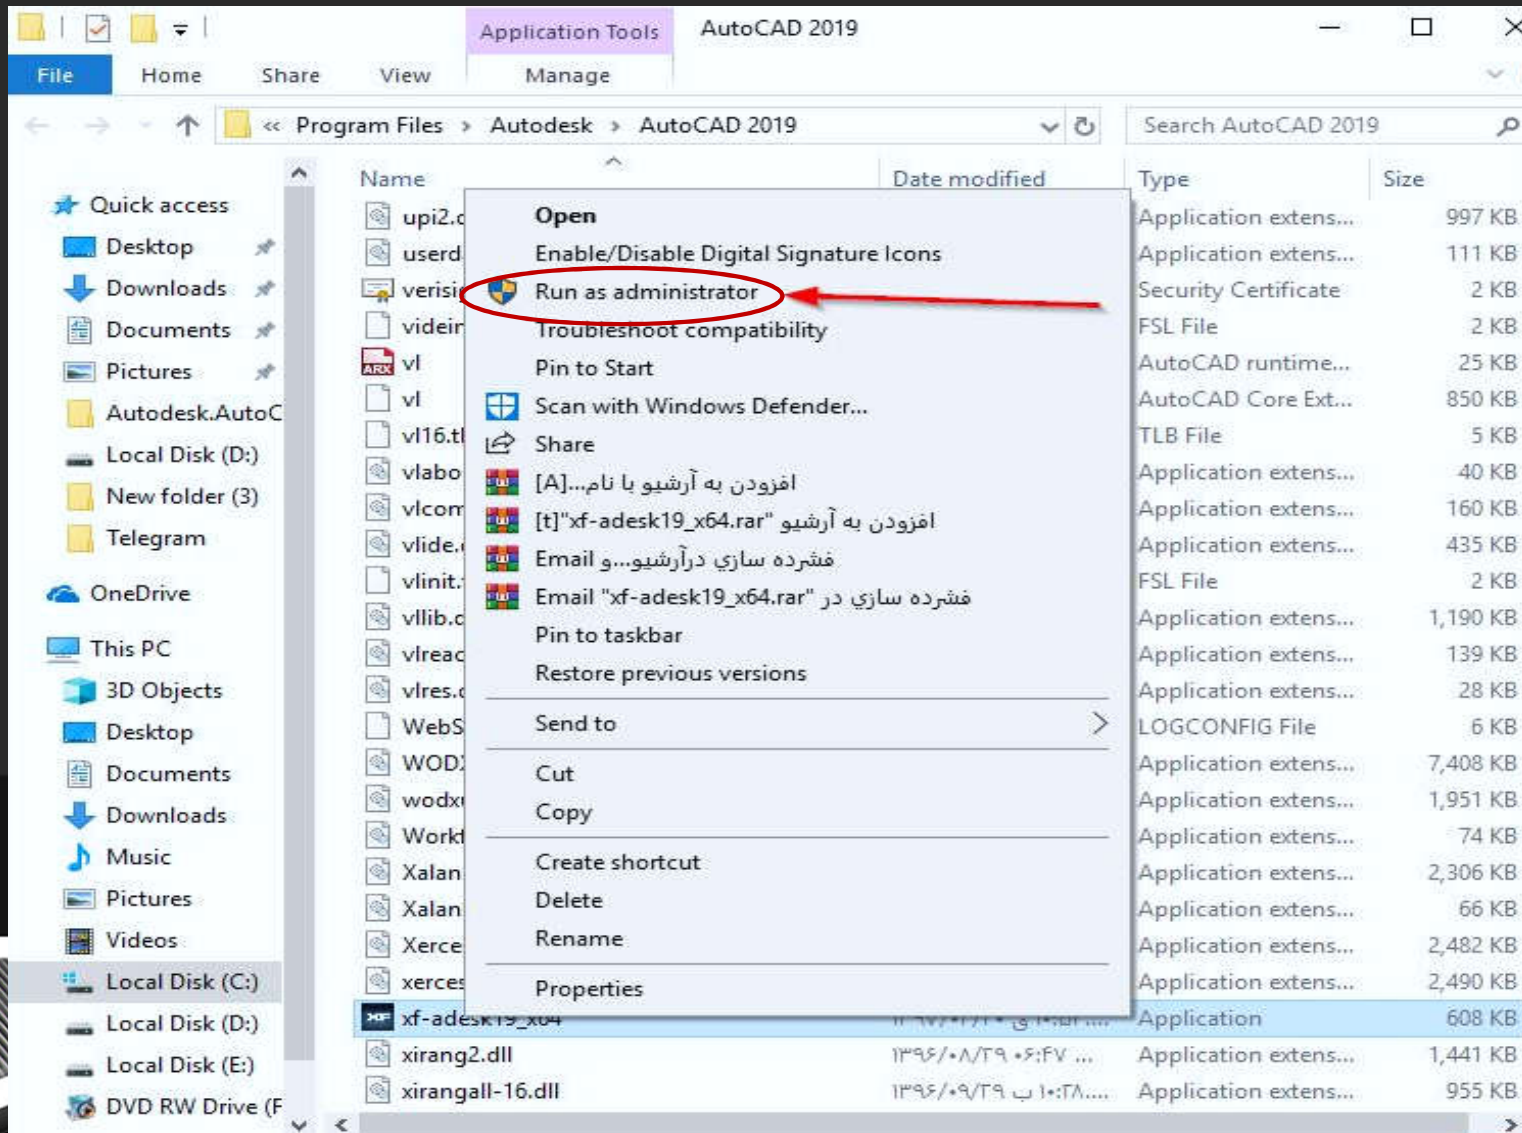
Application Tools AutoCAD 2019

File Home Share View Manage

« Program Files › Autodesk › AutoCAD 2019

Search AutoCAD 2019

Quick access
Desktop
Downloads
Documents
Pictures
Autodesk.AutoC
Local Disk (D:)
New folder (3)
Telegram
OneDrive
This PC
3D Objects
Desktop
Documents
Downloads
Music
Pictures
Videos
Local Disk (C:)
Local Disk (D:)
Local Disk (E:)
DVD RW Drive (F

| Name | Date modified | Type | Size |
|---|---|---|---|
| upi2.c | | Application extens... | 997 KB |
| userd | | Application extens... | 111 KB |
| verisi | | Security Certificate | 2 KB |
| videir | | FSL File | 2 KB |
| vl | | AutoCAD runtime... | 25 KB |
| vl | | AutoCAD Core Ext... | 850 KB |
| vl16.tl | | TLB File | 5 KB |
| vlabo | | Application extens... | 40 KB |
| vlcom | | Application extens... | 160 KB |
| vlide. | | Application extens... | 435 KB |
| vlinit. | | FSL File | 2 KB |
| vllib.c | | Application extens... | 1,190 KB |
| vlreac | | Application extens... | 139 KB |
| vlres.c | | Application extens... | 28 KB |
| WebS | | LOGCONFIG File | 6 KB |
| WOD | | Application extens... | 7,408 KB |
| wodx | | Application extens... | 1,951 KB |
| Workt | | Application extens... | 74 KB |
| Xalan | | Application extens... | 2,306 KB |
| Xalan | | Application extens... | 66 KB |
| Xerce | | Application extens... | 2,482 KB |
| xerces | | Application extens... | 2,490 KB |
| xf-adesk19_x64 | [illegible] | Application | 608 KB |
| xirang2.dll | ۱۳۹۶/۰۸/۲۹ ۰۶:۴۷ ... | Application extens... | 1,441 KB |
| xirangall-16.dll | ۱۳۹۶/۰۹/۲۹ ب ۱۰:۲۸.... | Application extens... | 955 KB |

Open
Enable/Disable Digital Signature Icons
Run as administrator
Troubleshoot compatibility
Pin to Start
Scan with Windows Defender...
Share
افزودن به آرشیو با نام...[A]
افزودن به آرشیو "xf-adesk19_x64.rar"[t]
فشرده سازی درآرشیو... و Email
فشرده سازی در "xf-adesk19_x64.rar" و Email
Pin to taskbar
Restore previous versions
Send to
Cut
Copy
Create shortcut
Delete
Rename
Properties